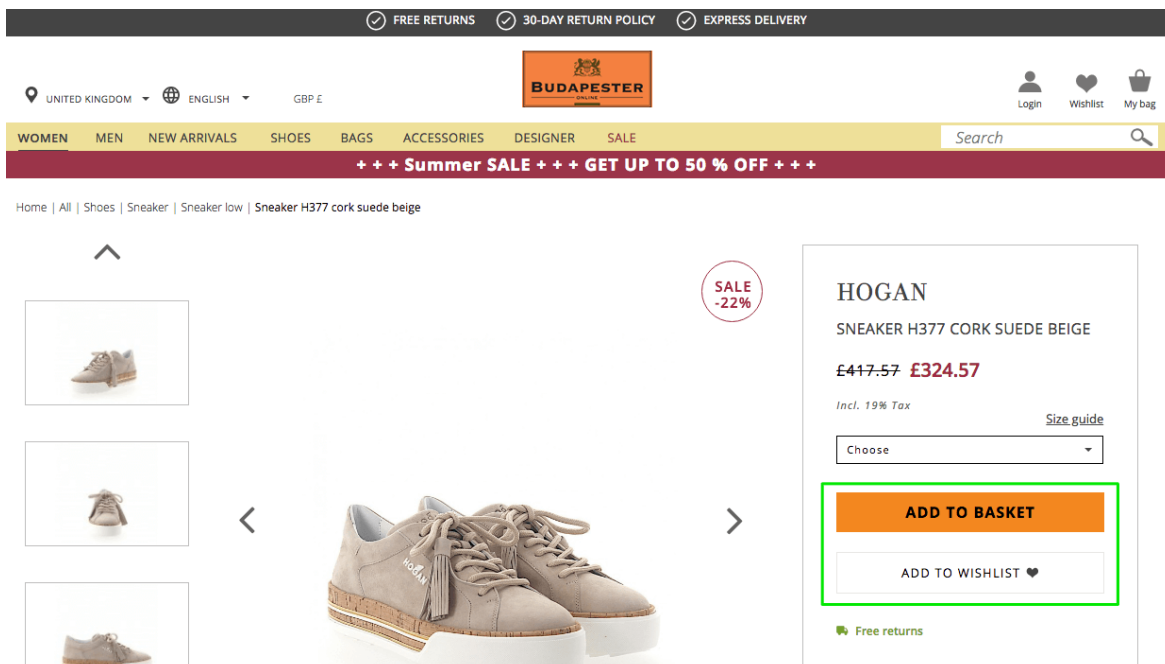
FREE RETURNS 30-DAY RETURN POLICY EXPRESS DELIVERY

UNITED KINGDOM ENGLISH GBP £

BUDAPESTER ONLINE

Login Wishlist My bag

WOMEN MEN NEW ARRIVALS SHOES BAGS ACCESSORIES DESIGNER SALE

Search

+ + + Summer SALE + + + GET UP TO 50 % OFF + + +

Home | All | Shoes | Sneaker | Sneaker low | Sneaker H377 cork suede beige

SALE -22%

HOGAN

SNEAKER H377 CORK SUEDE BEIGE

£417.57 £324.57

Incl. 19% Tax

Size guide

Choose

ADD TO BASKET

ADD TO WISHLIST

Free returns